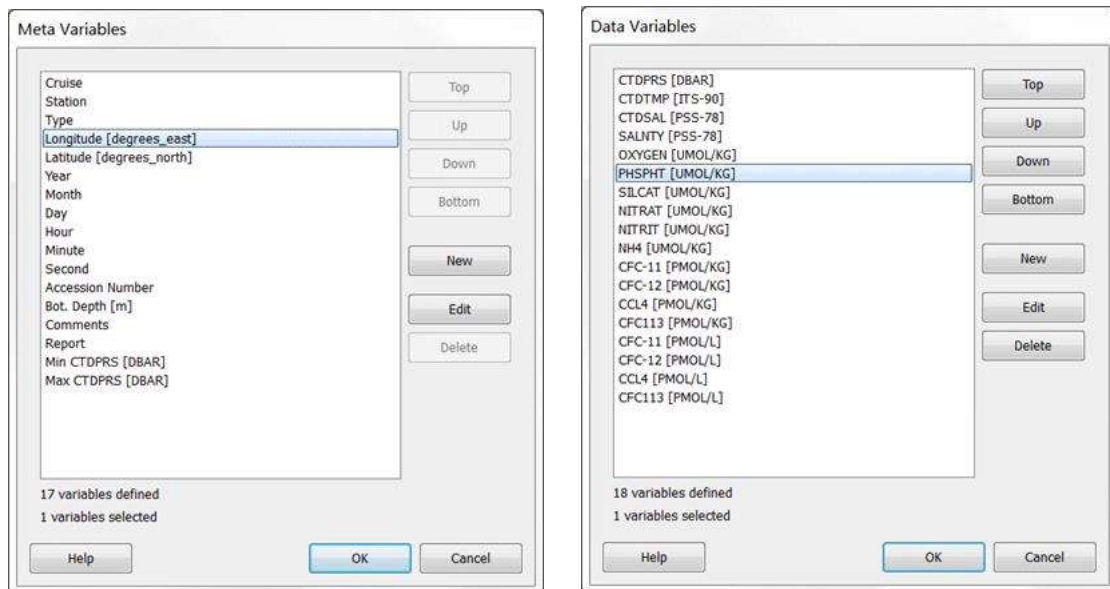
Meta Variables

Cruise
Station
Type
Longitude [degrees_east]
Latitude [degrees_north]
Year
Month
Day
Hour
Minute
Second
Accession Number
Bot. Depth [m]
Comments
Report
Min CTDPRS [DBAR]
Max CTDPRS [DBAR]

Top
Up
Down
Bottom
New
Edit
Delete

17 variables defined
1 variables selected

Help
OK
Cancel

Data Variables

CTDPRS [DBAR]
CTDTMP [ITS-90]
CTDSAL [PSS-78]
SALNTY [PSS-78]
OXYGEN [UMOL/KG]
PHSPHT [UMOL/KG]
SILCAT [UMOL/KG]
NITRAT [UMOL/KG]
NITRIT [UMOL/KG]
NH4 [UMOL/KG]
CFC-11 [PMOL/KG]
CFC-12 [PMOL/KG]
CCL4 [PMOL/KG]
CFC113 [PMOL/KG]
CFC-11 [PMOL/L]
CFC-12 [PMOL/L]
CCL4 [PMOL/L]
CFC113 [PMOL/L]

Top
Up
Down
Bottom
New
Edit
Delete

18 variables defined
1 variables selected

Help
OK
Cancel